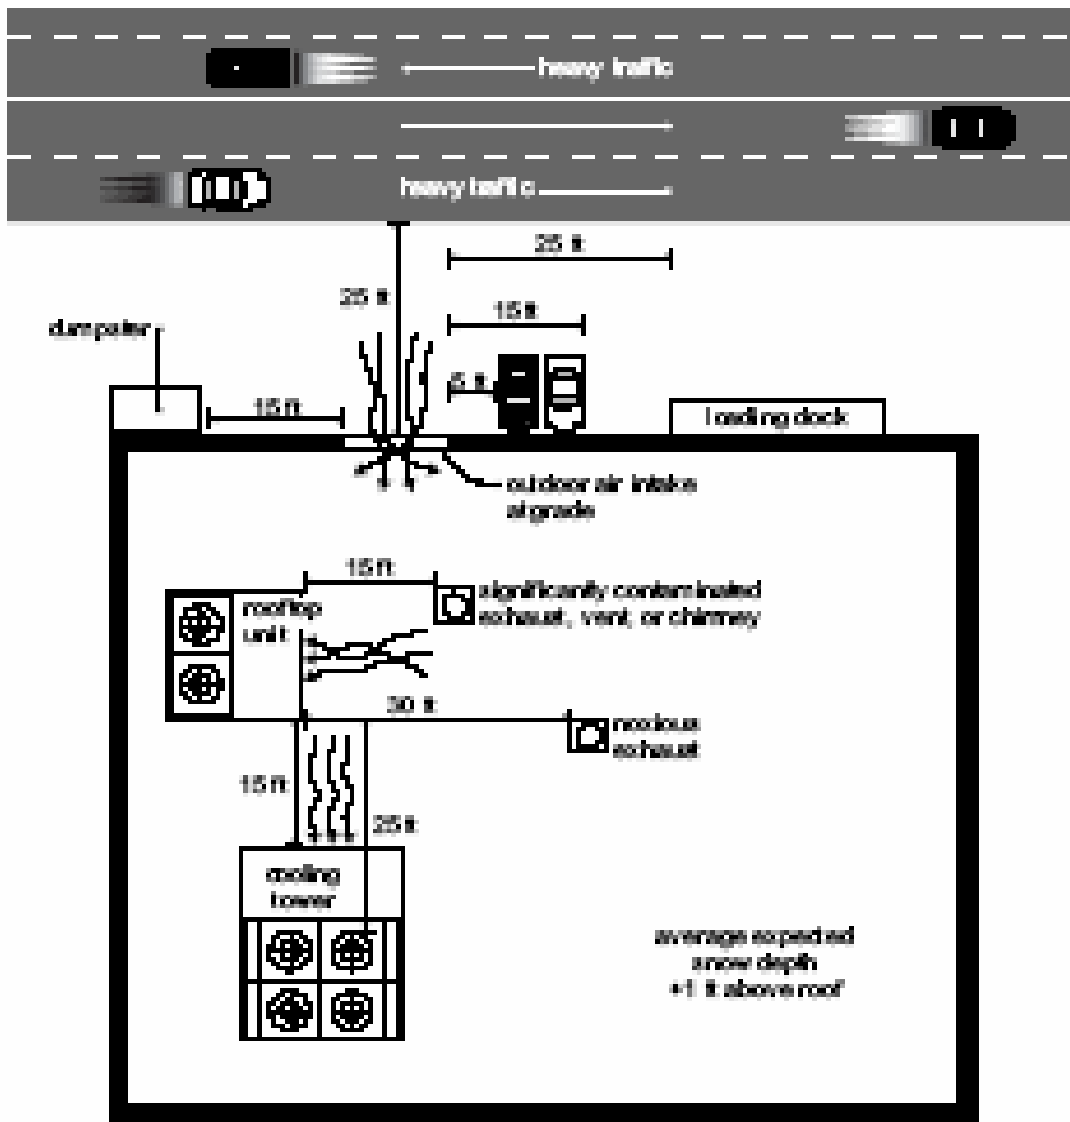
heavy traffic

heavy traffic

25 ft

25 ft

15 ft

dumpster

5 ft

15 ft

loading dock

outdoor air intake at grade

15 ft

significantly contaminated exhaust, vent, or chimney

rooftop unit

30 ft

noxious exhaust

15 ft

25 ft

cooling tower

average expected snow depth +1 ft above roof